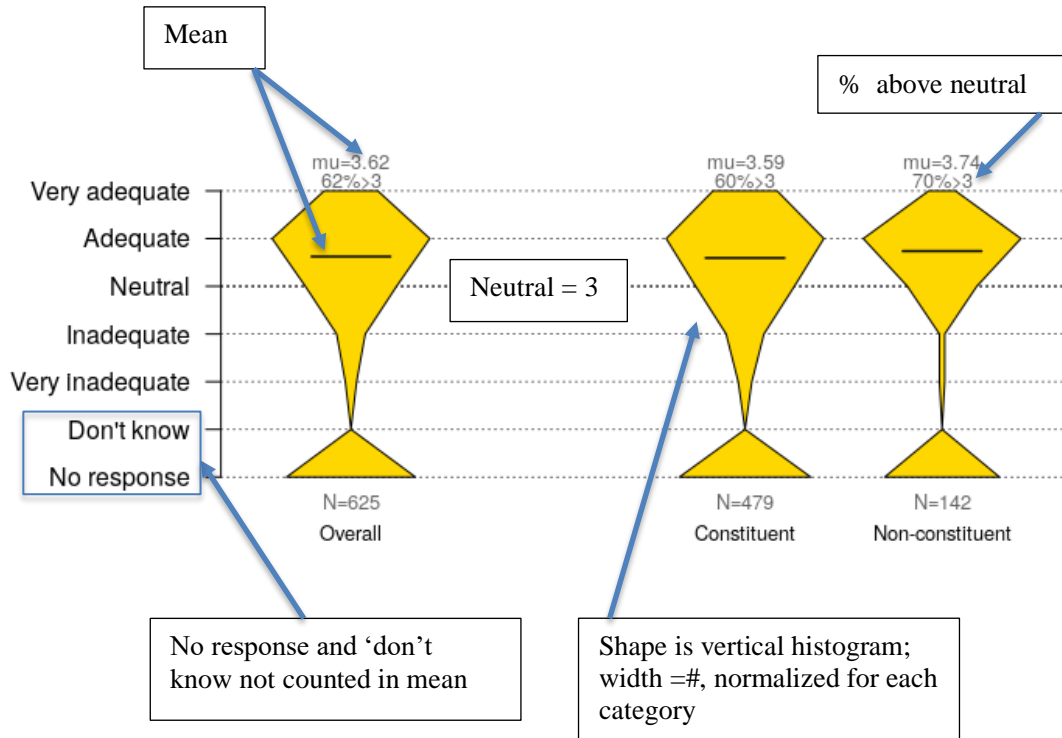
Mean

% above neutral

mu=3.62
62%>3

mu=3.59
60%>3

mu=3.74
70%>3

Very adequate
Adequate
Neutral
Inadequate
Very inadequate
Don't know
No response

Neutral = 3

N=625
Overall

N=479
Constituent

N=142
Non-constituent

No response and ‘don’t know not counted in mean

Shape is vertical histogram; width =#, normalized for each category